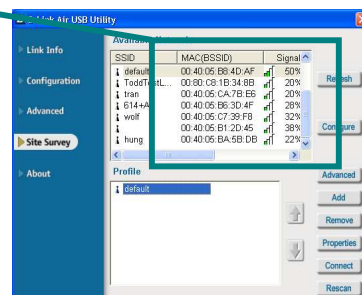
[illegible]-Link Air USB Utility

Link Info
Configuration
Advanced
Site Survey
About

Availa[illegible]

| SSID | MAC(BSSID) | Signal |
|---|---|---|
| default | 00:40:05:B8:4D:AF | 50% |
| ToddTestL... | 00:80:C8:1B:34:8B | 20% |
| tran | 00:40:05:CA:7B:E6 | 20% |
| 614+A | 00:40:05:B6:3D:4F | 28% |
| wolf | 00:40:05:C7:39:F8 | 32% |
| | 00:40:05:B1:2D:45 | 38% |
| hung | 00:40:05:BA:5B:DB | 22% |

Refresh
Configure

Profile
default

Advanced
Add
Remove
Properties
Connect
Rescan